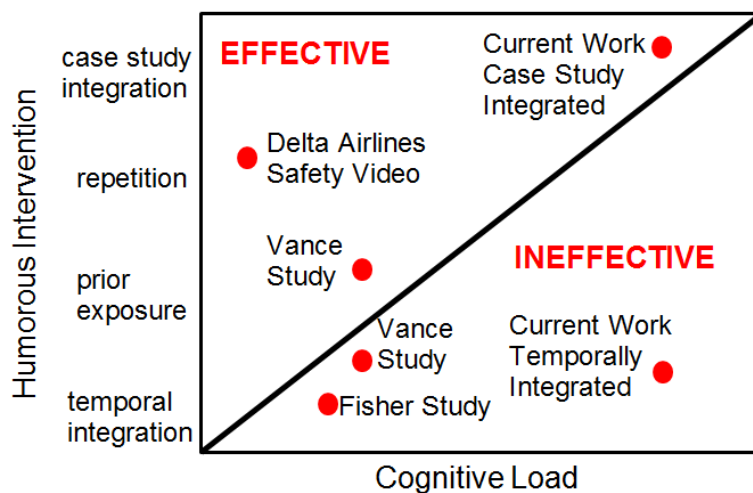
Humorous Intervention

case study integration

repetition

prior exposure

temporal integration

EFFECTIVE

Current Work Case Study Integrated

Delta Airlines Safety Video

Vance Study

INEFFECTIVE

Vance Study

Current Work Temporally Integrated

Fisher Study

Cognitive Load